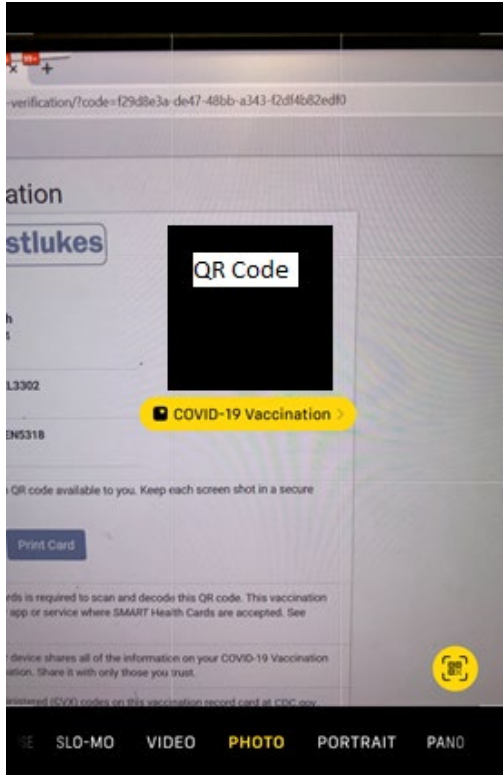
-verification/?code=f29d8e3a-de47-48bb-a343-f2df4b82edf0

ation

stlukes

QR Code

h

L3302

COVID-19 Vaccination

EN5318

QR code available to you. Keep each screen shot in a secure

Print Card

rds is required to scan and decode this QR code. This vaccination app or service where SMART Health Cards are accepted. See

device shares all of the information on your COVID-19 Vaccination ation. Share it with only those you trust.

SLO-MO VIDEO PHOTO PORTRAIT PANO